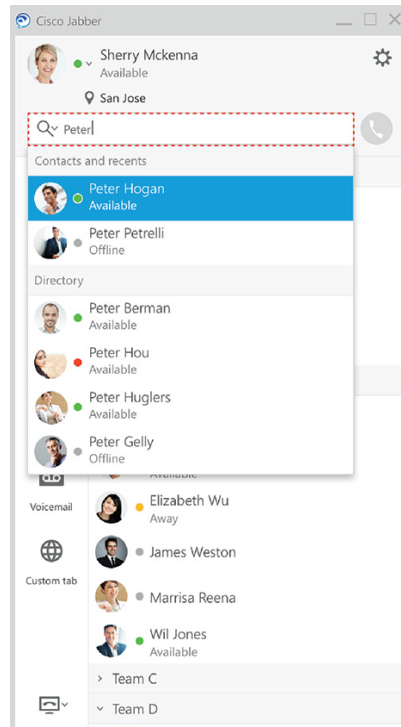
Cisco Jabber

Sherry Mckenna
Available

San Jose

Peter

Contacts and recents

Peter Hogan
Available

Peter Petrelli
Offline

Directory

Peter Berman
Available

Peter Hou
Available

Peter Huglers
Available

Peter Gelly
Offline

Available

Voicemail

Elizabeth Wu
Away

Custom tab

James Weston

Marrisa Reena

Wil Jones
Available

Team C

Team D